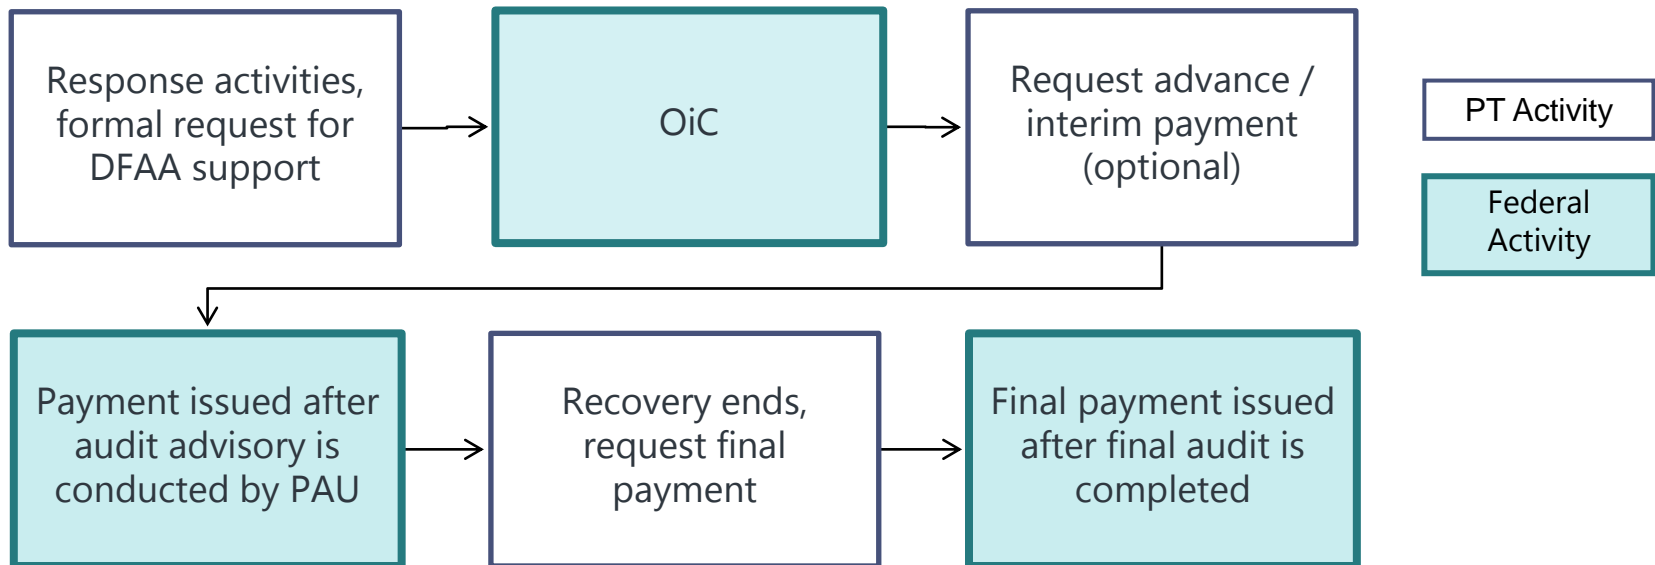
Response activities, formal request for DFAA support

OiC

Request advance / interim payment (optional)

PT Activity

Federal Activity

Payment issued after audit advisory is conducted by PAU

Recovery ends, request final payment

Final payment issued after final audit is completed